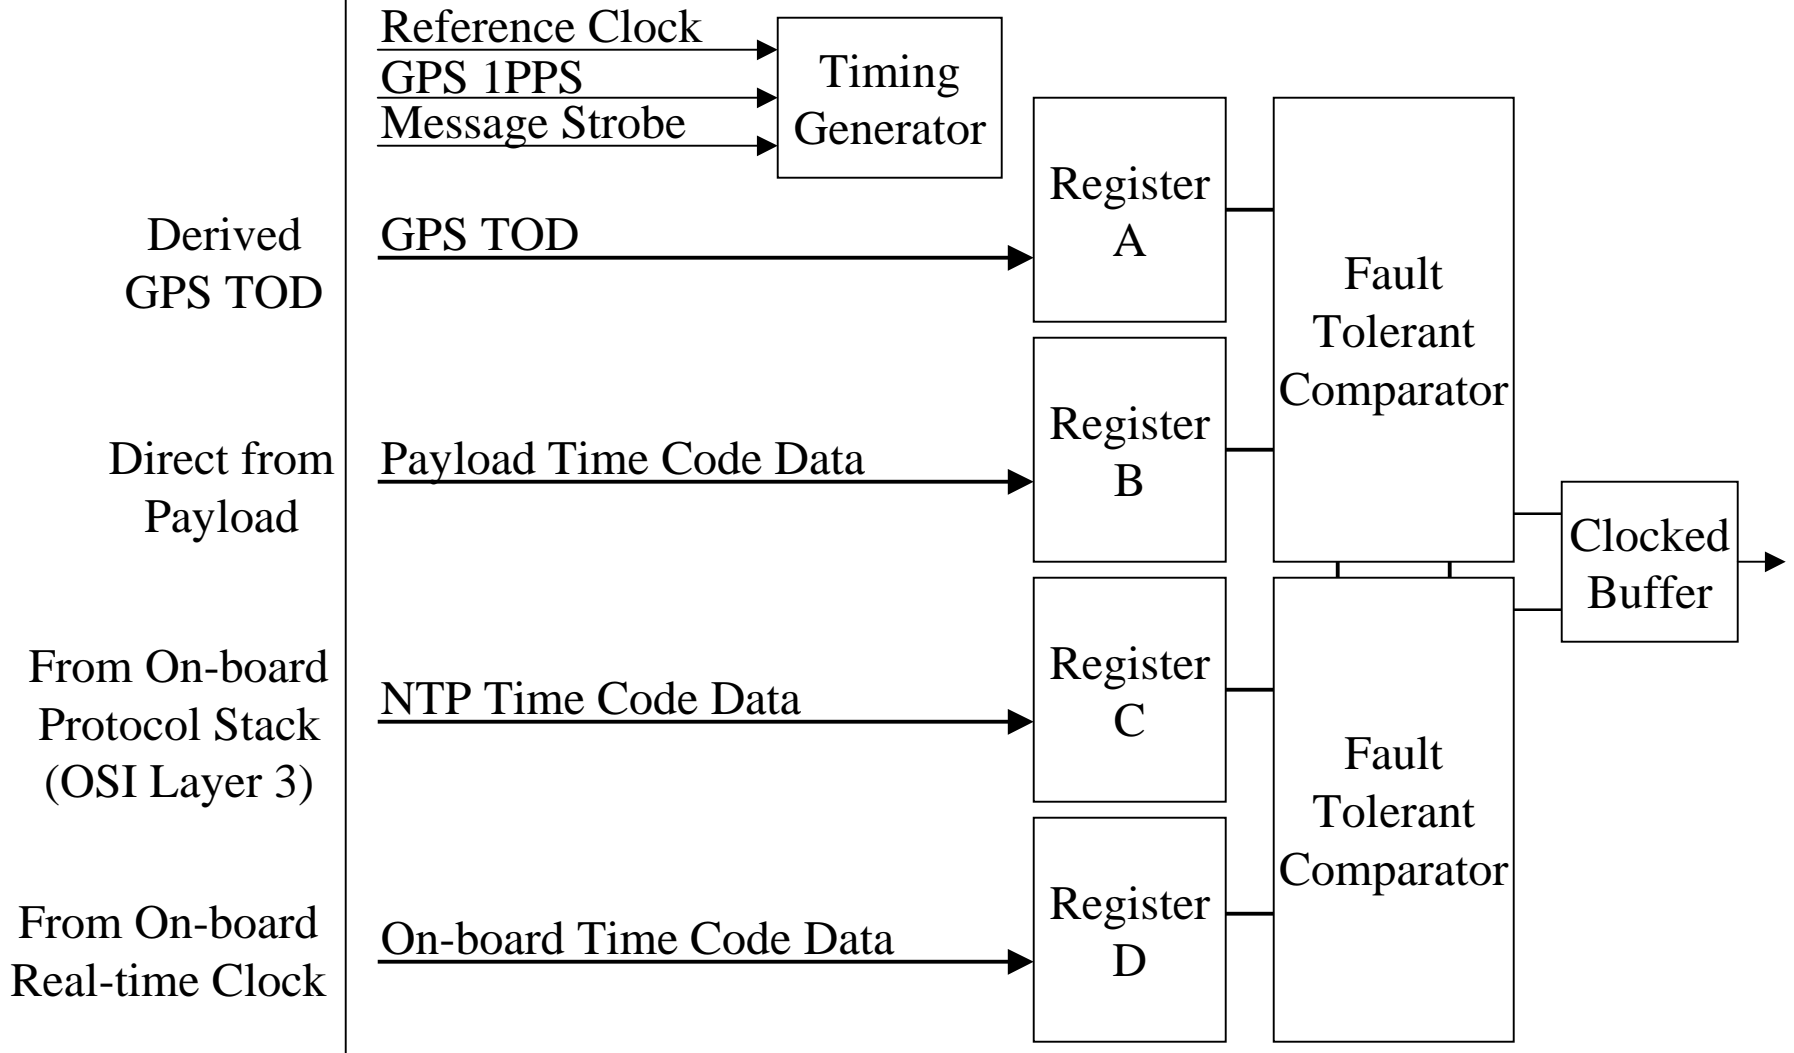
Reference Clock
GPS 1PPS
Message Strobe

Timing Generator

Derived GPS TOD

GPS TOD

Register A

Fault Tolerant Comparator

Direct from Payload

Payload Time Code Data

Register B

Clocked Buffer

From On-board Protocol Stack (OSI Layer 3)

NTP Time Code Data

Register C

Fault Tolerant Comparator

From On-board Real-time Clock

On-board Time Code Data

Register D